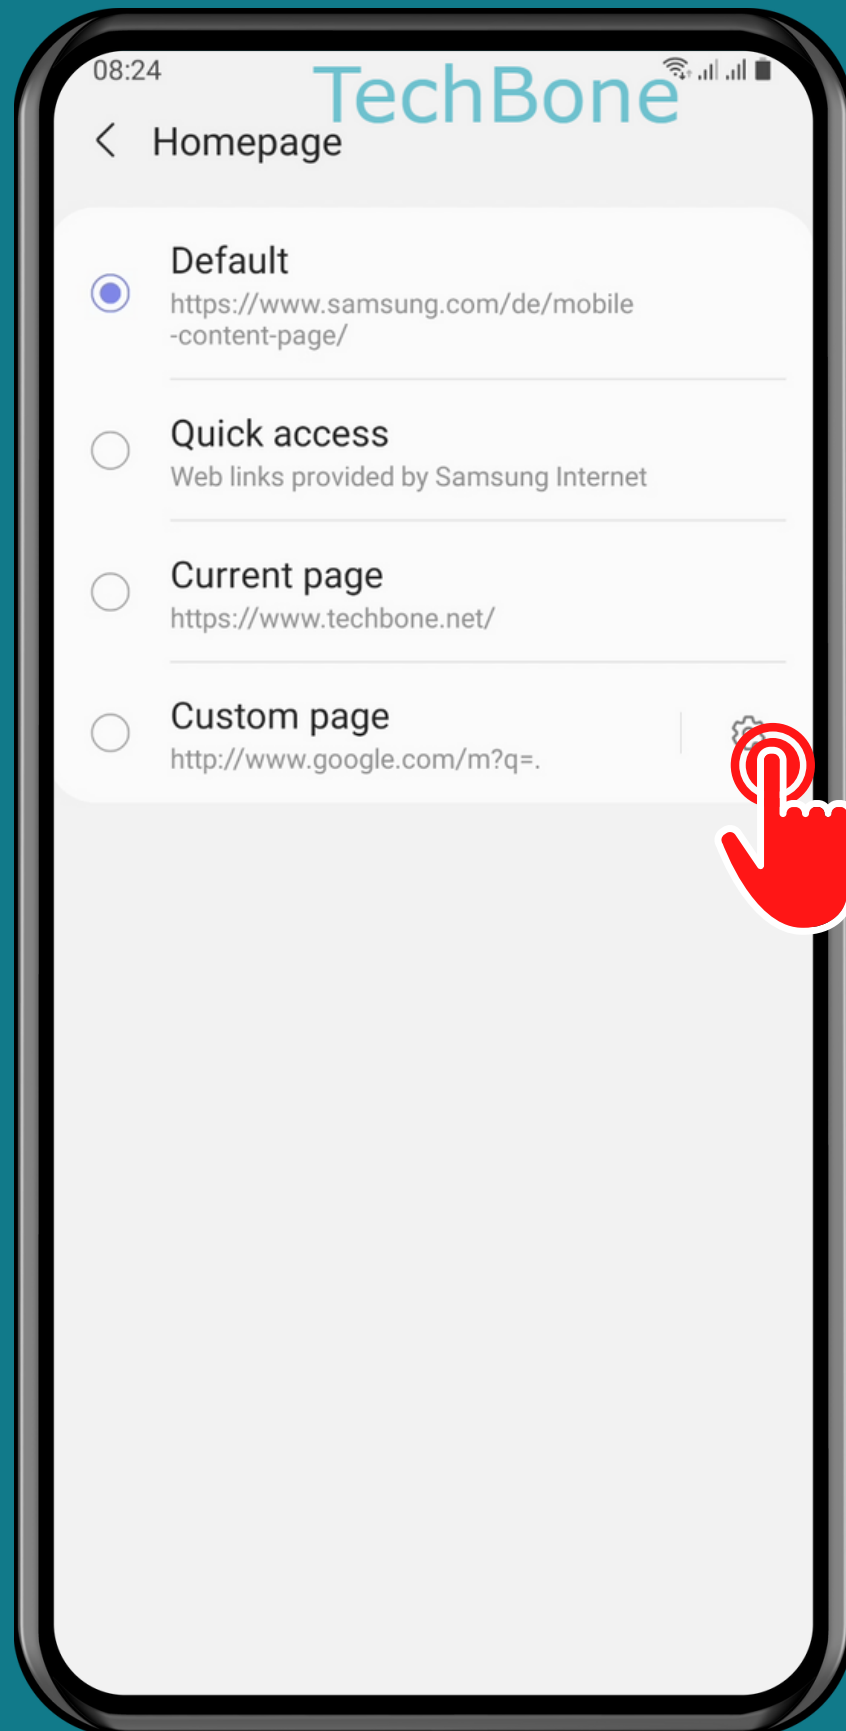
08:24

TechBone

Homepage

Default
https://www.samsung.com/de/mobile-content-page/

Quick access
Web links provided by Samsung Internet

Current page
https://www.techbone.net/

Custom page
http://www.google.com/m?q=.